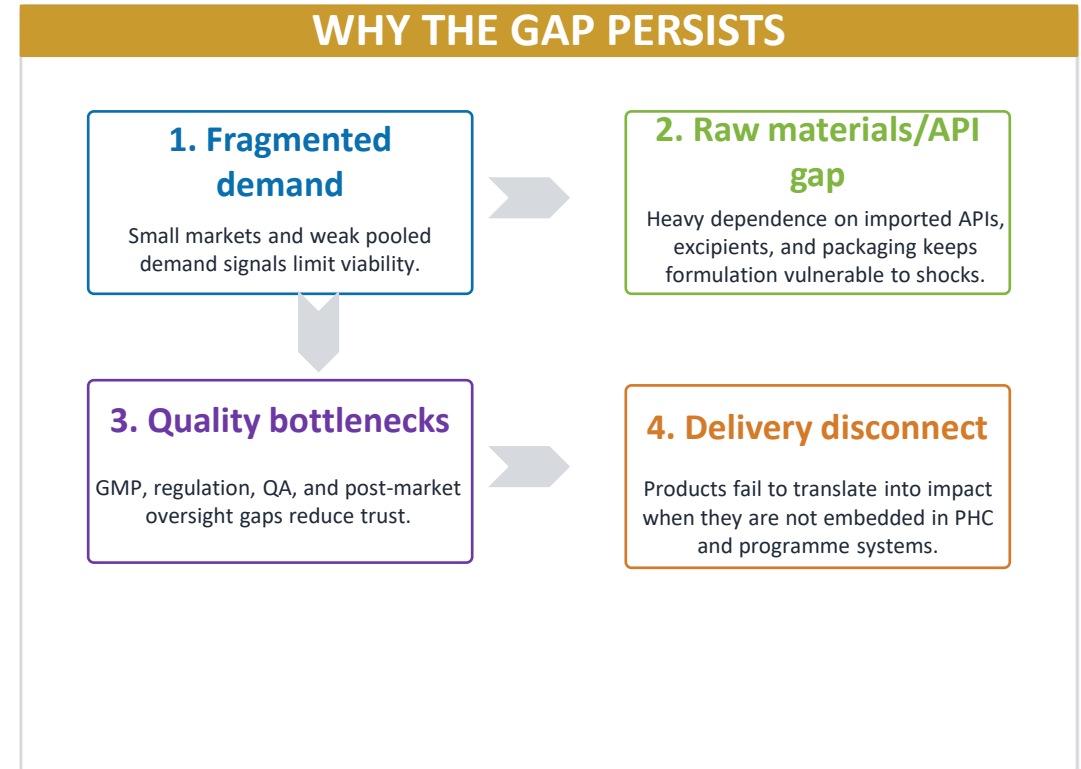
WHY THE GAP PERSISTS

1. Fragmented demand

Small markets and weak pooled demand signals limit viability.

2. Raw materials/API gap

Heavy dependence on imported APIs, excipients, and packaging keeps formulation vulnerable to shocks.

3. Quality bottlenecks

GMP, regulation, QA, and post-market oversight gaps reduce trust.

4. Delivery disconnect

Products fail to translate into impact when they are not embedded in PHC and programme systems.